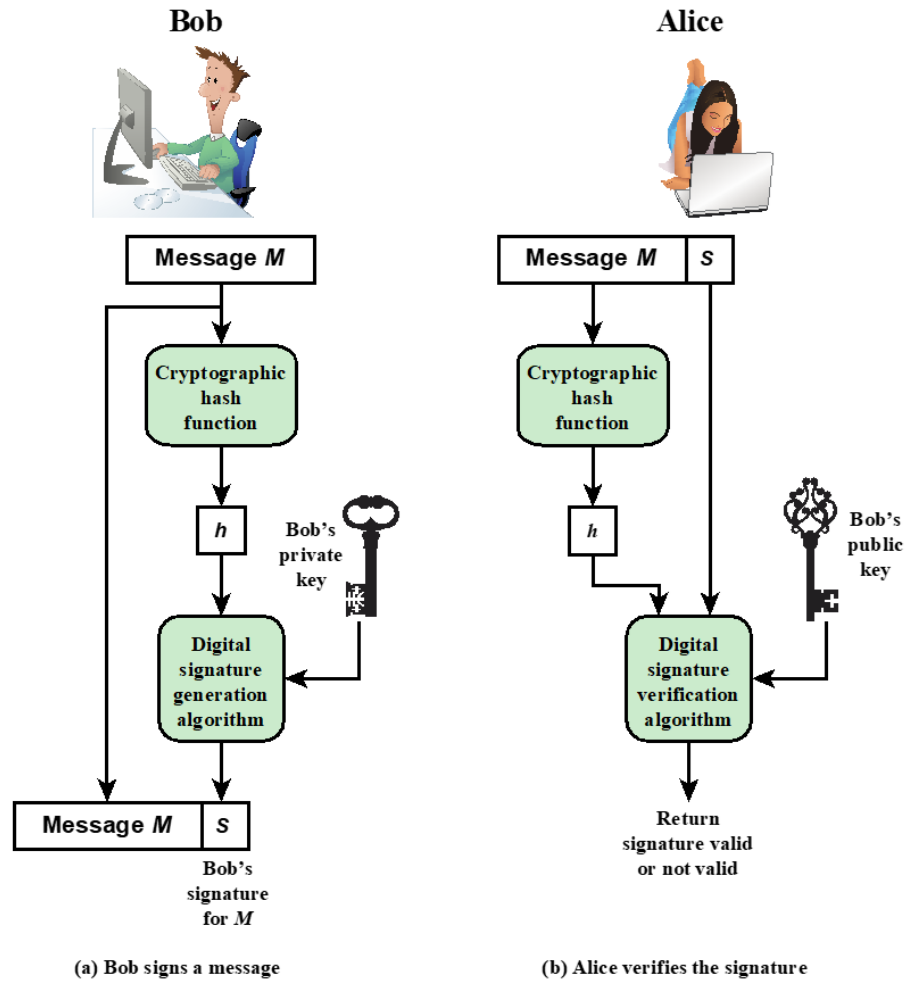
Bob

Message *M*

Cryptographic hash function

*h*

Bob's private key

Digital signature generation algorithm

Message *M* | *S*

Bob's signature for *M*

(a) Bob signs a message

Alice

Message *M* | *S*

Cryptographic hash function

*h*

Bob's public key

Digital signature verification algorithm

Return signature valid or not valid

(b) Alice verifies the signature